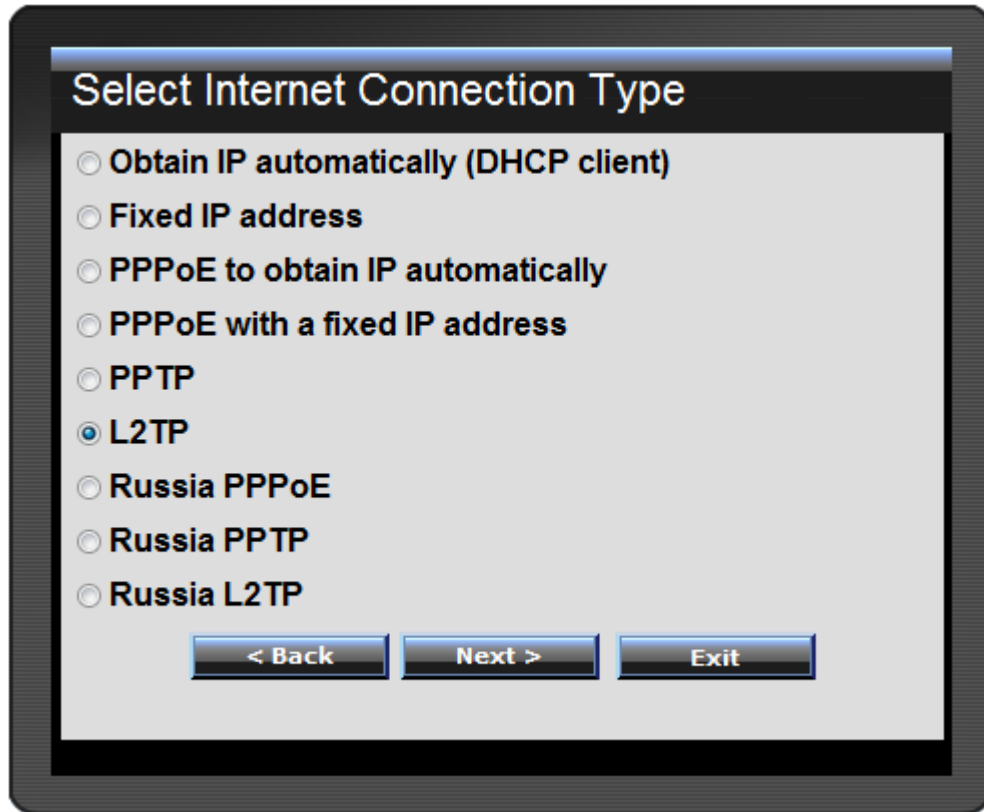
Select Internet Connection Type

Obtain IP automatically (DHCP client)

Fixed IP address

PPPoE to obtain IP automatically

PPPoE with a fixed IP address

PPTP

L2TP

Russia PPPoE

Russia PPTP

Russia L2TP

< Back Next > Exit